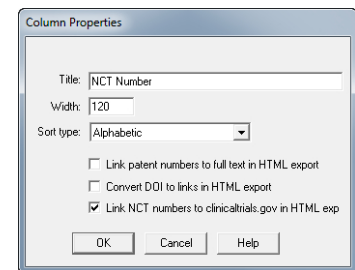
Column Properties

Title: NCT Number

Width: 120

Sort type: Alphabetic

Link patent numbers to full text in HTML export

Convert DOI to links in HTML export

Link NCT numbers to clinicaltrials.gov in HTML exp

OK Cancel Help